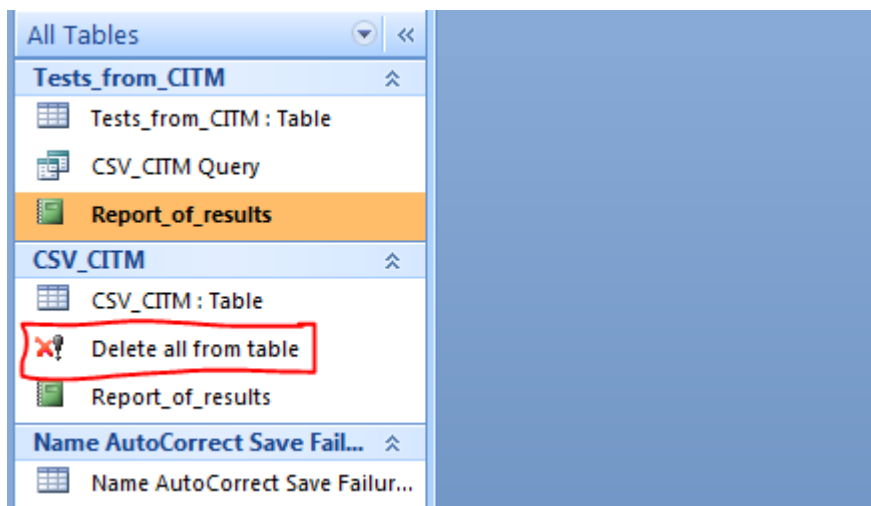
All Tables

Tests_from_CITM

Tests_from_CITM : Table

CSV_CITM Query

Report_of_results

CSV_CITM

CSV_CITM : Table

Delete all from table

Report_of_results

Name AutoCorrect Save Fail...

Name AutoCorrect Save Failur...